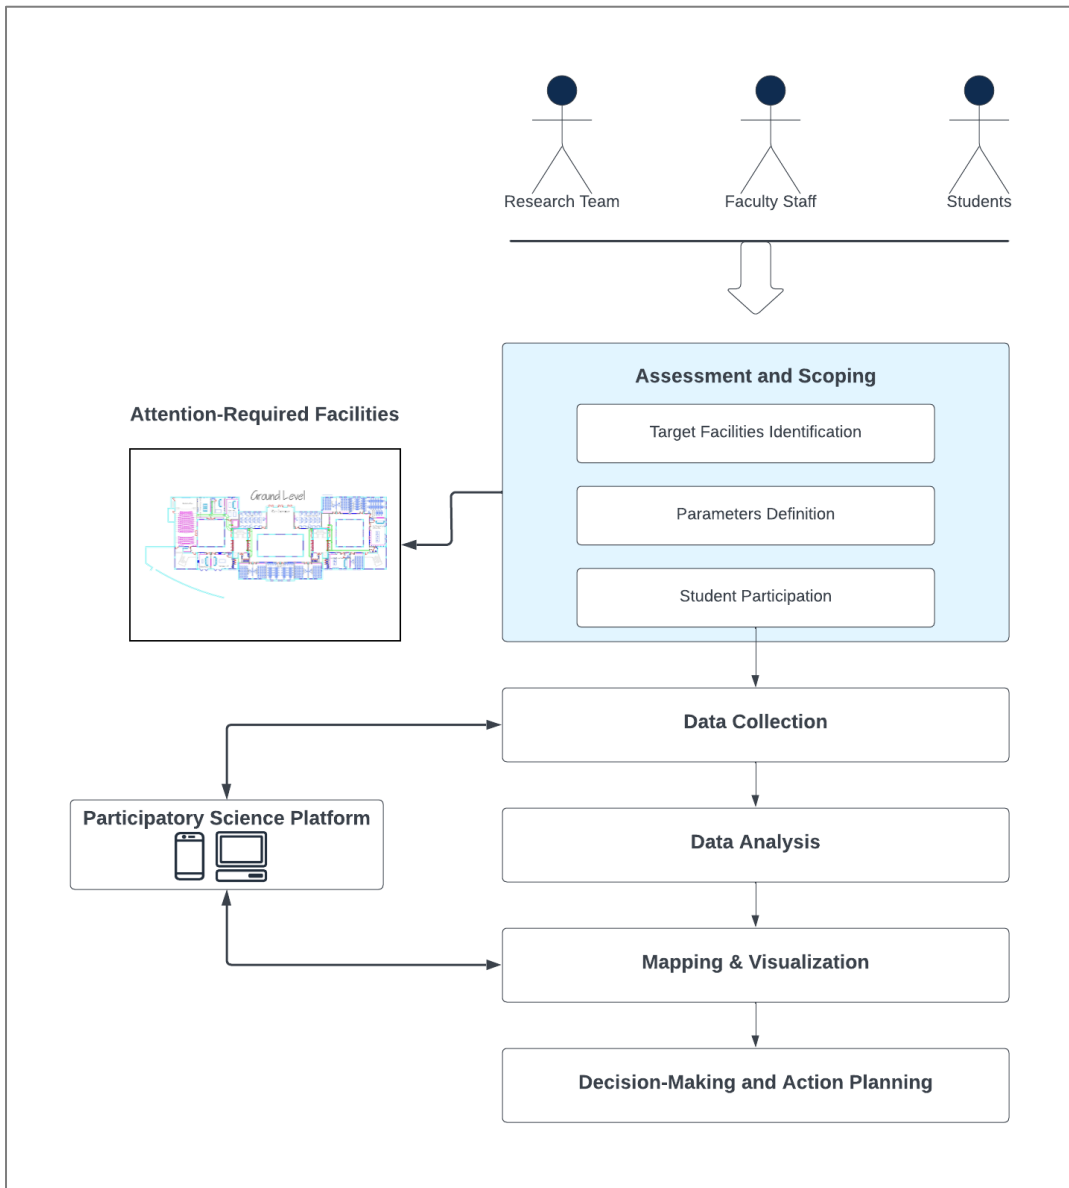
Research Team

Faculty Staff

Students

Assessment and Scoping

Target Facilities Identification

Parameters Definition

Student Participation

Attention-Required Facilities

Ground Level

Data Collection

Participatory Science Platform

Data Analysis

Mapping & Visualization

Decision-Making and Action Planning